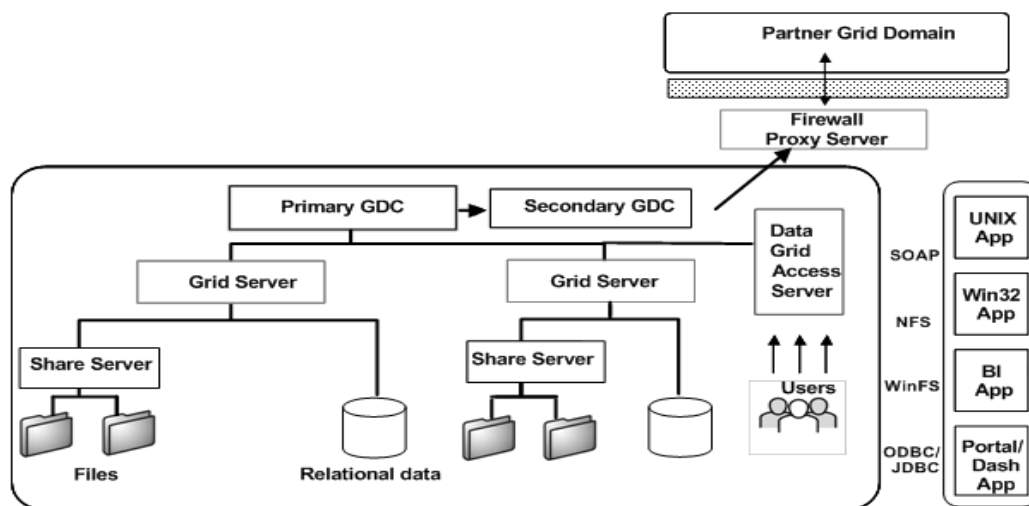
Partner Grid Domain

Firewall Proxy Server

Primary GDC

Secondary GDC

Data Grid Access Server

Grid Server

Grid Server

Share Server

Share Server

Users

Files

Relational data

SOAP

NFS

WinFS

ODBC/ JDBC

UNIX App

Win32 App

BI App

Portal/ Dash App